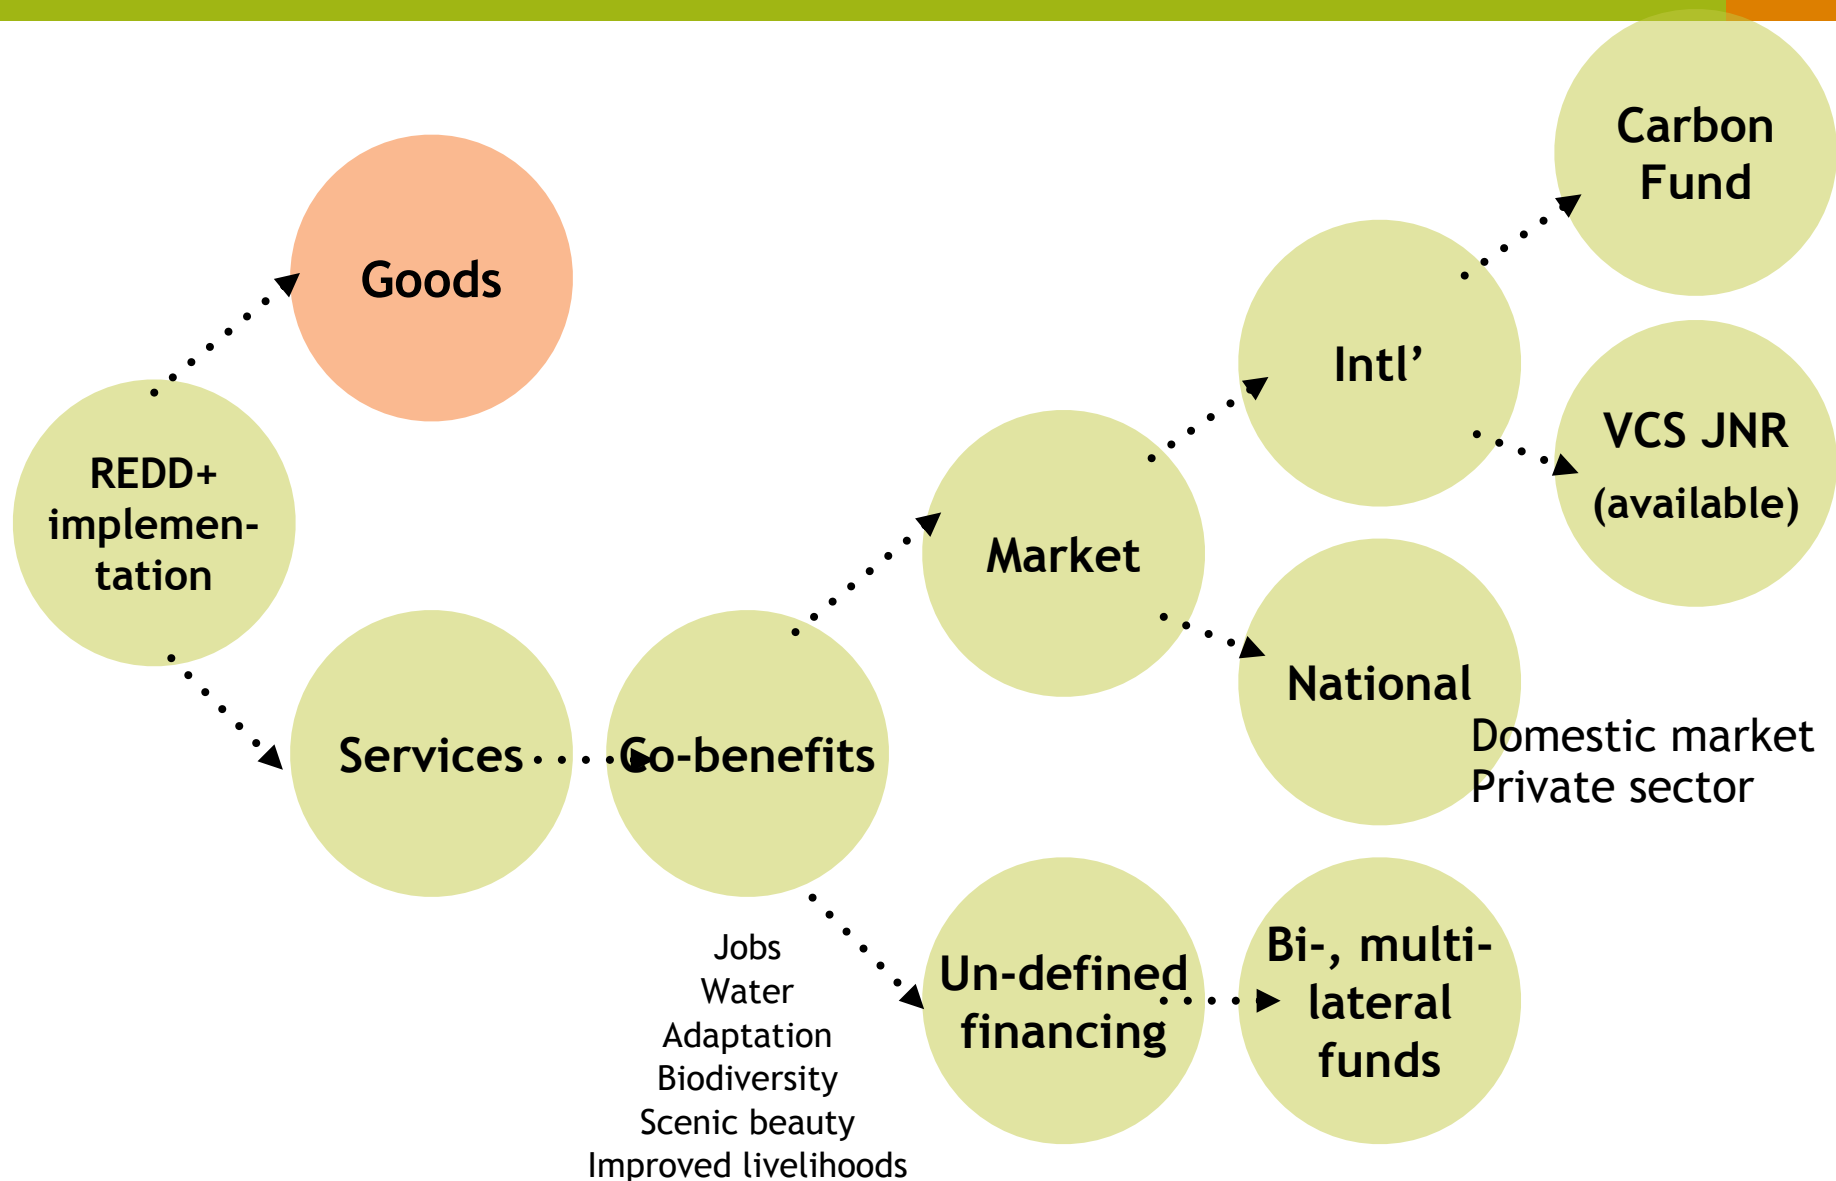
Carbon Fund

Goods

Intl'

VCS JNR (available)

REDD+ implementation

Market

National

Domestic market
Private sector

Services

Co-benefits

Jobs
Water
Adaptation
Biodiversity
Scenic beauty
Improved livelihoods

Un-defined financing

Bi-, multilateral funds